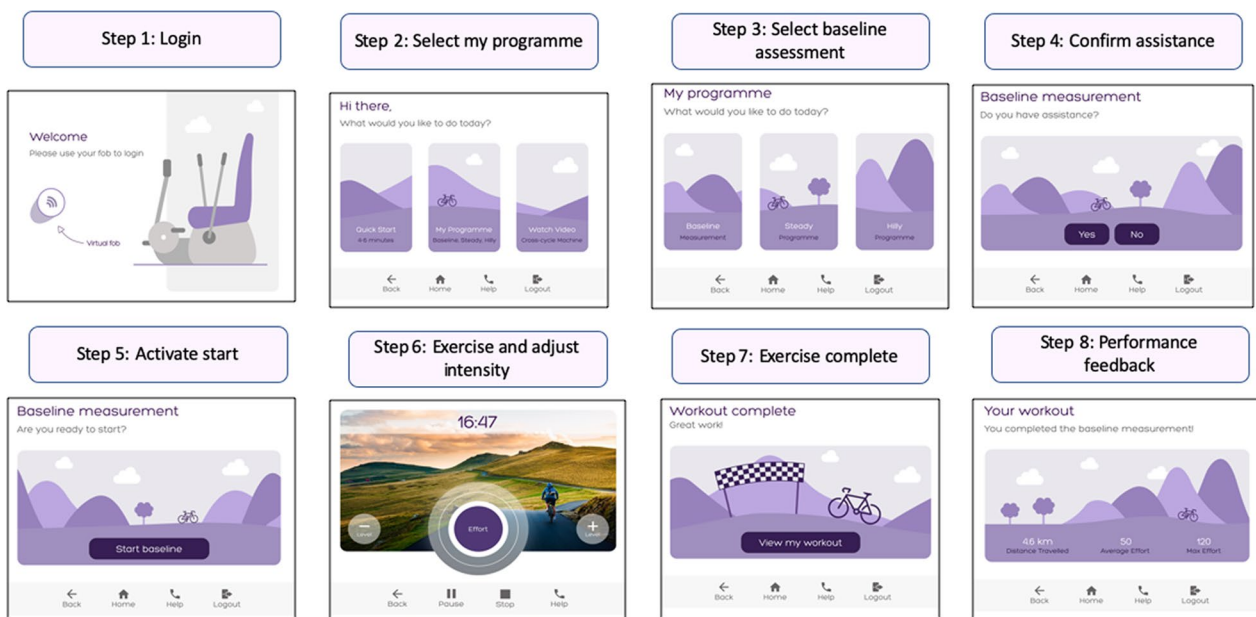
Step 1: Login

Welcome
Please use your fob to login

Virtual fob

Step 2: Select my programme

Hi there,
What would you like to do today?

Quick Start
4-6 minutes

My Programme
Baseline, Steady, Hilly

Watch Video
Cross-cycle Machine

Back Home Help Logout

Step 3: Select baseline assessment

My programme
What would you like to do today?

Baseline
Measurement

Steady
Programme

Hilly
Programme

Back Home Help Logout

Step 4: Confirm assistance

Baseline measurement
Do you have assistance?

Yes No

Back Home Help Logout

Step 5: Activate start

Baseline measurement
Are you ready to start?

Start baseline

Back Home Help Logout

Step 6: Exercise and adjust intensity

16:47

Level Effort Level

Back Pause Stop Help

Step 7: Exercise complete

Workout complete
Great work!

View my workout

Back Home Help Logout

Step 8: Performance feedback

Your workout
You completed the baseline measurement!

4.6 km
Distance Travelled

50
Average Effort

120
Max Effort

Back Home Help Logout